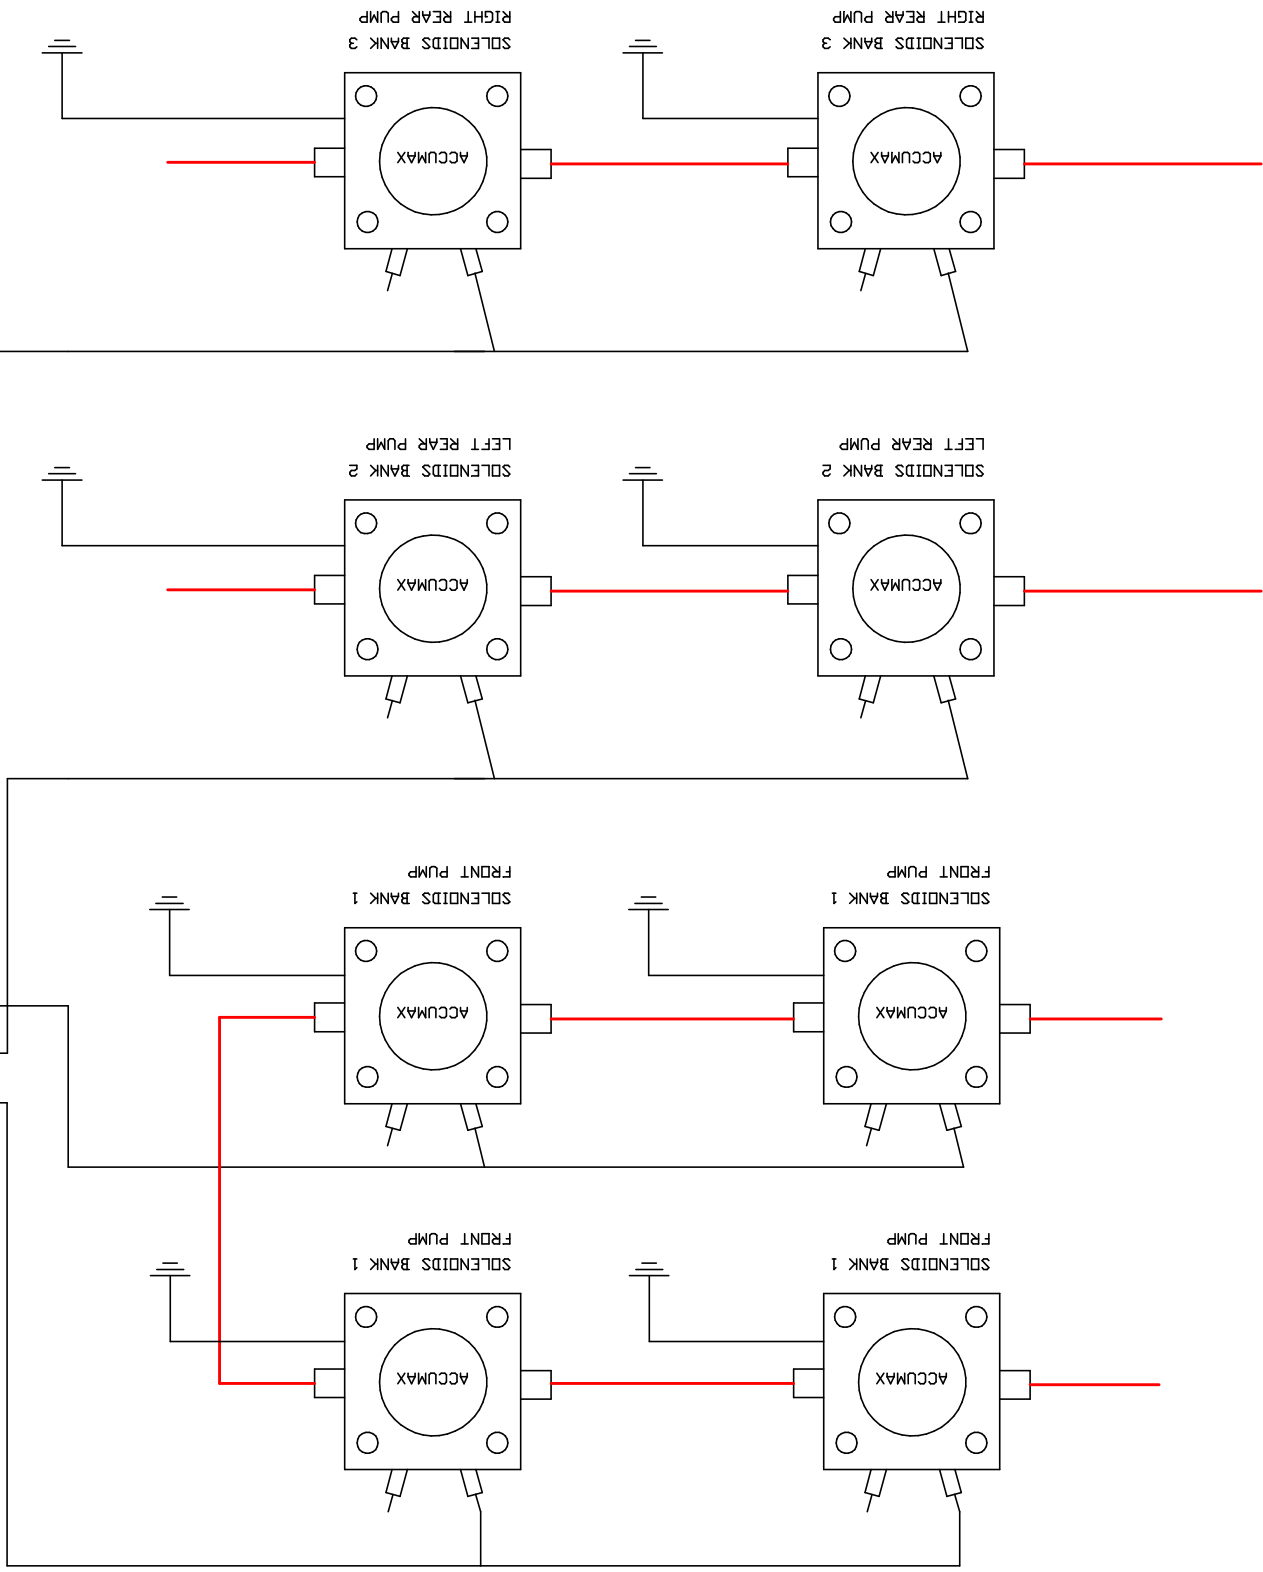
RIGHT REAR PUMP
SOLENOIDS BANK 3

ACCUMAX

RIGHT REAR PUMP
SOLENOIDS BANK 3

ACCUMAX

LEFT REAR PUMP
SOLENOIDS BANK 2

ACCUMAX

LEFT REAR PUMP
SOLENOIDS BANK 2

ACCUMAX

FRONT PUMP
SOLENOIDS BANK 1

ACCUMAX

FRONT PUMP
SOLENOIDS BANK 1

ACCUMAX

FRONT PUMP
SOLENOIDS BANK 1

ACCUMAX

FRONT PUMP
SOLENOIDS BANK 1

ACCUMAX